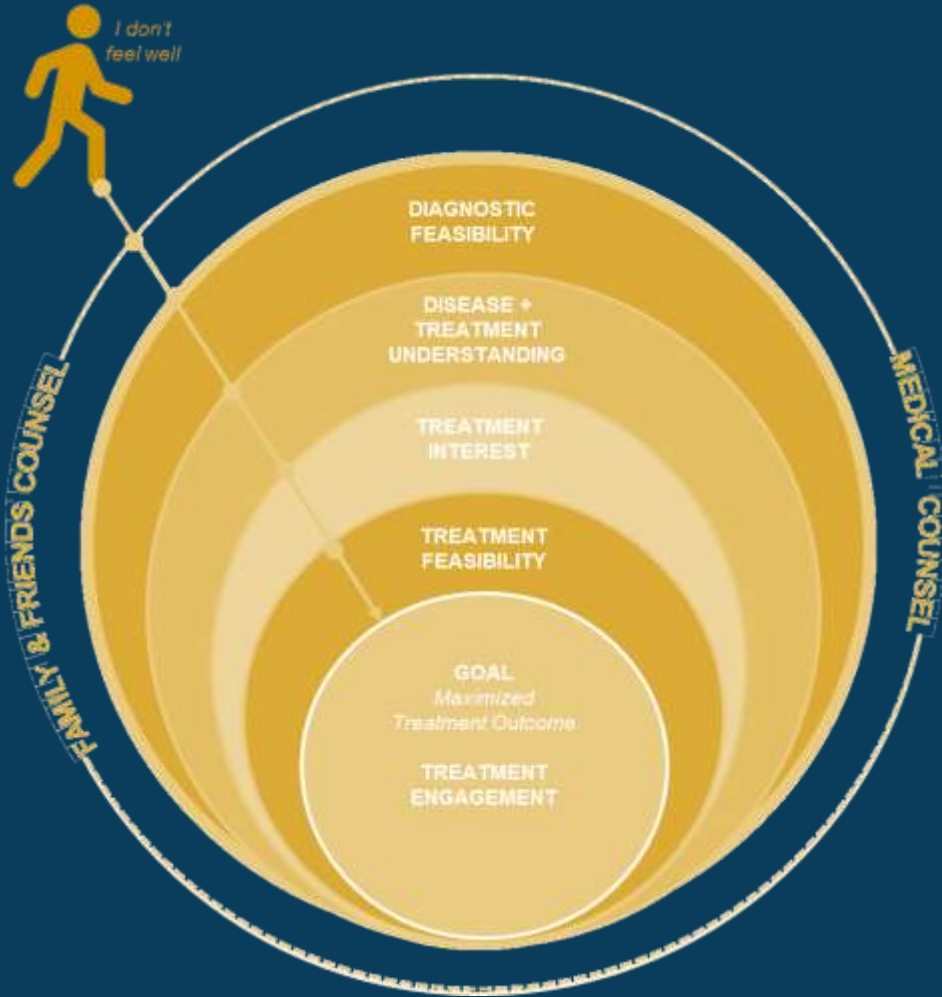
I don't feel well

FAMILY & FRIENDS COUNSEL

MEDICAL COUNSEL

DIAGNOSTIC FEASIBILITY

DISEASE + TREATMENT UNDERSTANDING

TREATMENT INTEREST

TREATMENT FEASIBILITY

GOAL
Maximized Treatment Outcome

TREATMENT ENGAGEMENT